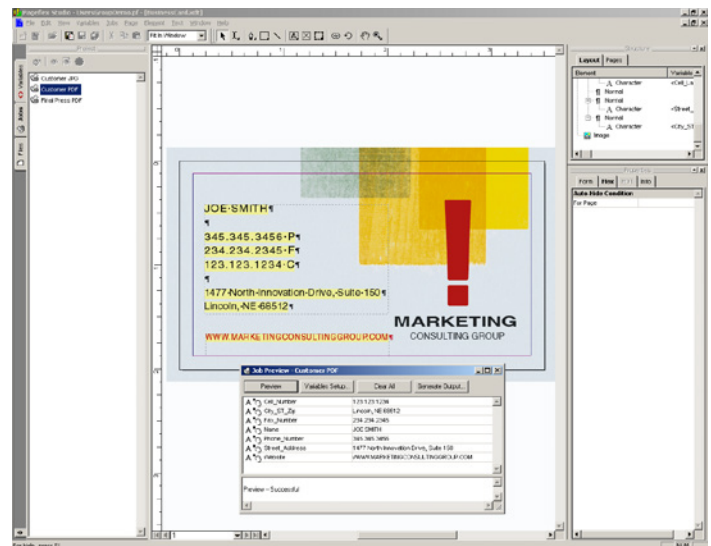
PageFlex Studio - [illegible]

File Edit View Variables Jobs Page Element Text Window Help

Fit In Window

Project

Customer JPG
Customer PDF
Final Press PDF

Variables
Jobs
Files

JOE·SMITH¶
¶
345.345.3456·P¶
234.234.2345·F¶
123.123.1234·C¶
¶
1477·North·Innovation·Drive,·Suite·150¶
Lincoln,·NE·68512¶

WWW.MARKETINGCONSULTINGGROUP.COM¶

MARKETING
CONSULTING GROUP

Job Preview - Customer PDF

Preview
Variables Setup...
Clear All
Generate Output...

| | |
|---|---|
| Cell_Number | 123.123.1234 |
| City_ST_Zip | Lincoln, NE 68512 |
| Fax_Number | 234.234.2345 |
| Name | JOE SMITH |
| Phone_Number | 345.345.3456 |
| Street_Address | 1477 North Innovation Drive, Suite 150 |
| Website | WWW.MARKETINGCONSULTINGGROUP.COM |

Preview -- Successful

Structure

Layout
Pages

| Element | Variable |
|---|---|
| Character | <Cell_N |
| Normal | |
| Normal | |
| Character | <Street_ |
| Normal | |
| Character | <City_ST |
| Image | |

Properties

Form
Rule
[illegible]
Info

Auto-Hide Condition
For Page

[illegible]